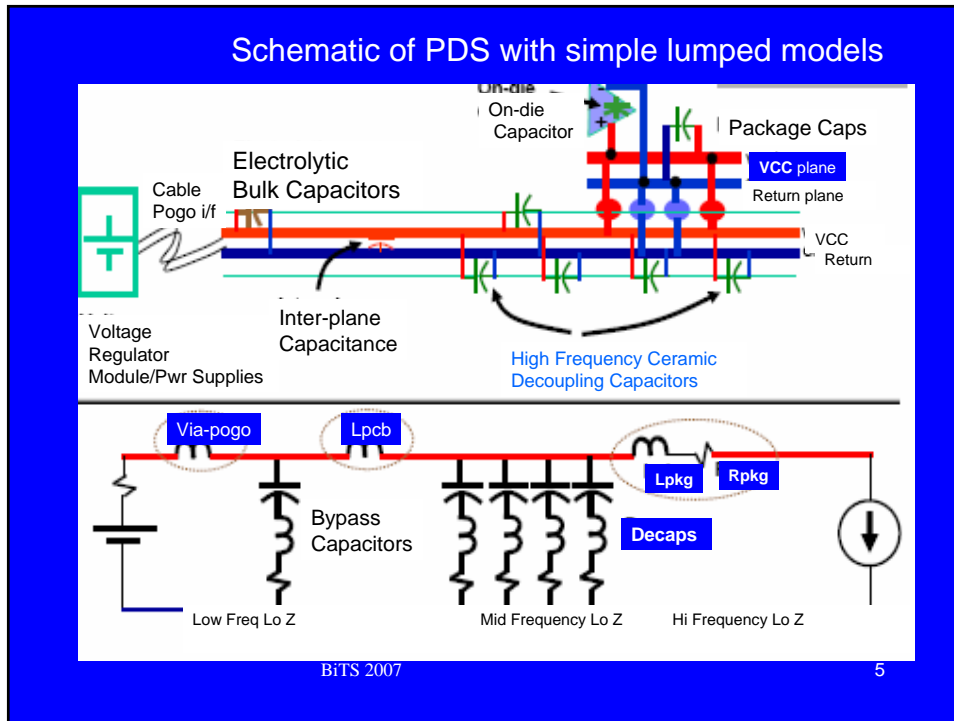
Schematic of PDS with simple lumped models

On-die
On-die Capacitor

Package Caps

VCC plane

Return plane

Electrolytic Bulk Capacitors

Cable Pogo i/f

VCC
Return

Voltage Regulator Module/Pwr Supplies

Inter-plane Capacitance

High Frequency Ceramic Decoupling Capacitors

Via-pogo

Lpcb

Lpkg

Rpkg

Bypass Capacitors

Decaps

Low Freq Lo Z

Mid Frequency Lo Z

Hi Frequency Lo Z

BiTS 2007

5